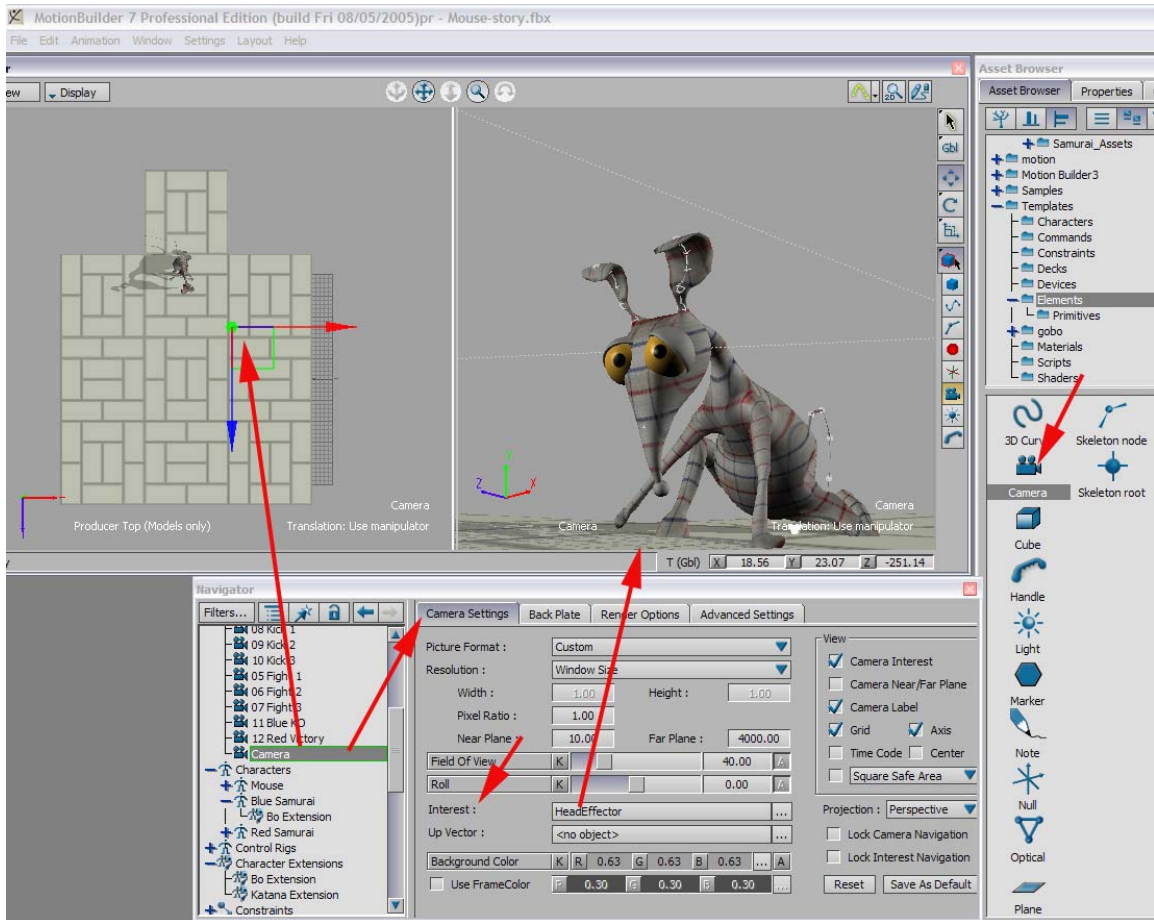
MotionBuilder 7 Professional Edition (build Fri 08/05/2005)pr - Mouse-story.fbx

File Edit Animation Window Settings Layout Help

ew Display

Gbl

Producer Top (Models only)

Translation: Use manipulator

Camera

Camera

Camera

Translation: Use manipulator

T (Gbl) X 18.56 Y 23.07 Z -251.14

Asset Browser

Asset Browser Properties

Samurai_Assets
motion
Motion Builder3
Samples
Templates
Characters
Commands
Constraints
Decks
Devices
Elements
Primitives
gobo
Materials
Scripts
Shaders

3D Curve
Skeleton node
Camera
Skeleton root
Cube
Handle
Light
Marker
Note
Null
Optical
Plane

Navigator

Filters...

08 Kick 1
09 Kick 2
10 Kick 3
05 Fight 1
06 Fight 2
07 Fight 3
11 Blue KO
12 Red Victory
Camera
Characters
Mouse
Blue Samurai
Bo Extension
Red Samurai
Control Rigs
Character Extensions
Bo Extension
Katana Extension
Constraints

Camera Settings | Back Plate | Render Options | Advanced Settings

Picture Format : Custom
Resolution : Window Size
Width : 1.00
Height : 1.00
Pixel Ratio : 1.00
Near Plane : 10.00
Far Plane : 4000.00
Field Of View K 40.00 A
Roll K 0.00 A
Interest : HeadEffector ...
Up Vector : <no object> ...
Background Color K R 0.63 G 0.63 B 0.63 ... A
Use FrameColor R 0.30 G 0.30 B 0.30 ...

View
Camera Interest
Camera Near/Far Plane
Camera Label
Grid
Axis
Time Code
Center
Square Safe Area

Projection : Perspective
Lock Camera Navigation
Lock Interest Navigation
Reset
Save As Default